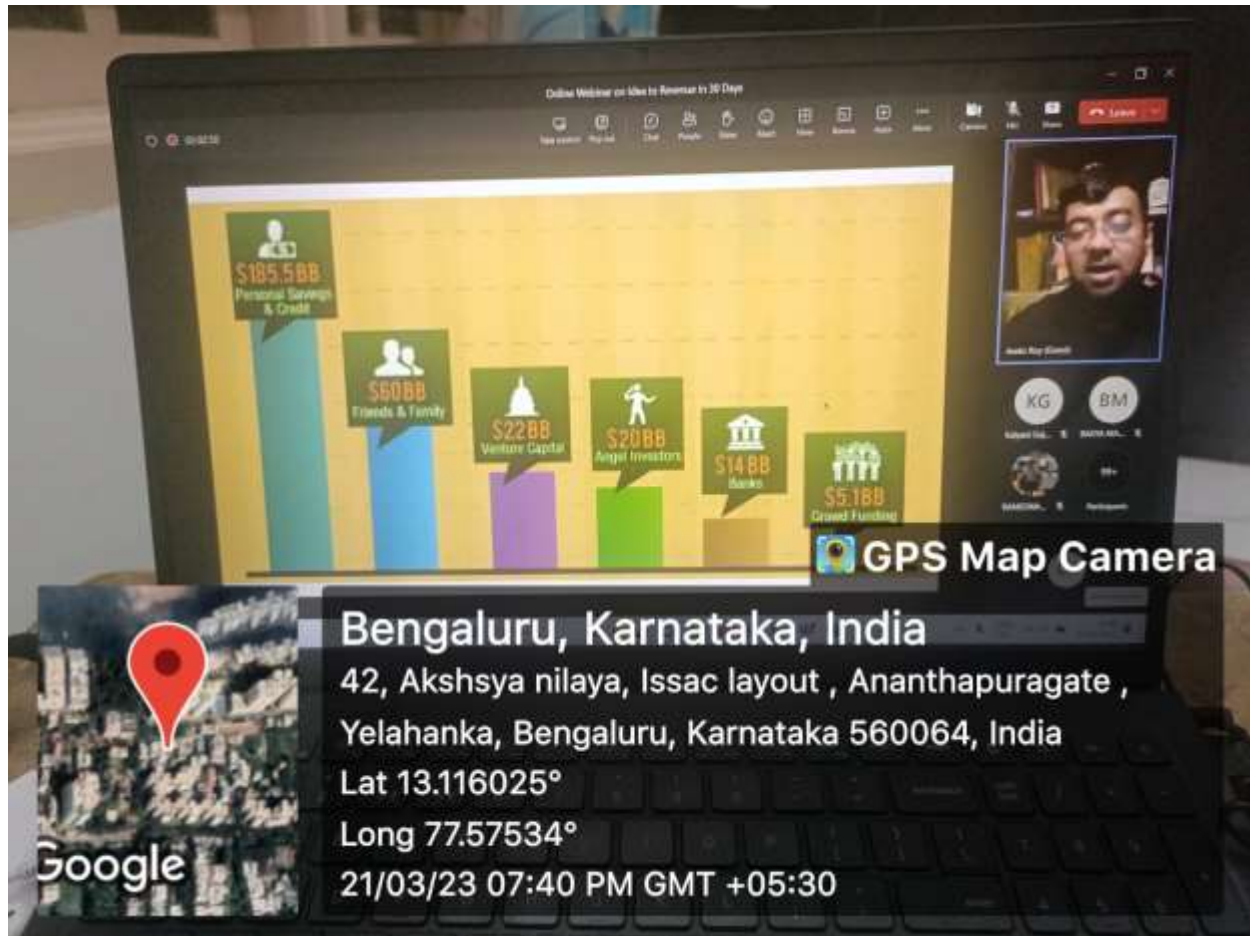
Online Webinar on Idea to Revenue in 30 Days

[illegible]

Chat People Raise React View Rooms Apps More Camera Mic Share Leave

$185.5BB
Personal Savings & Credit

$60BB
Friends & Family

$22BB
Venture Capital

$20BB
Angel Investors

$14BB
Banks

$5.1BB
Crowd Funding

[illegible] Roy (Guest)

KG
BM

GPS Map Camera

Bengaluru, Karnataka, India
42, Akshsya nilaya, Issac layout , Ananthapuragate , Yelahanka, Bengaluru, Karnataka 560064, India
Lat 13.116025°
Long 77.57534°
21/03/23 07:40 PM GMT +05:30

Google